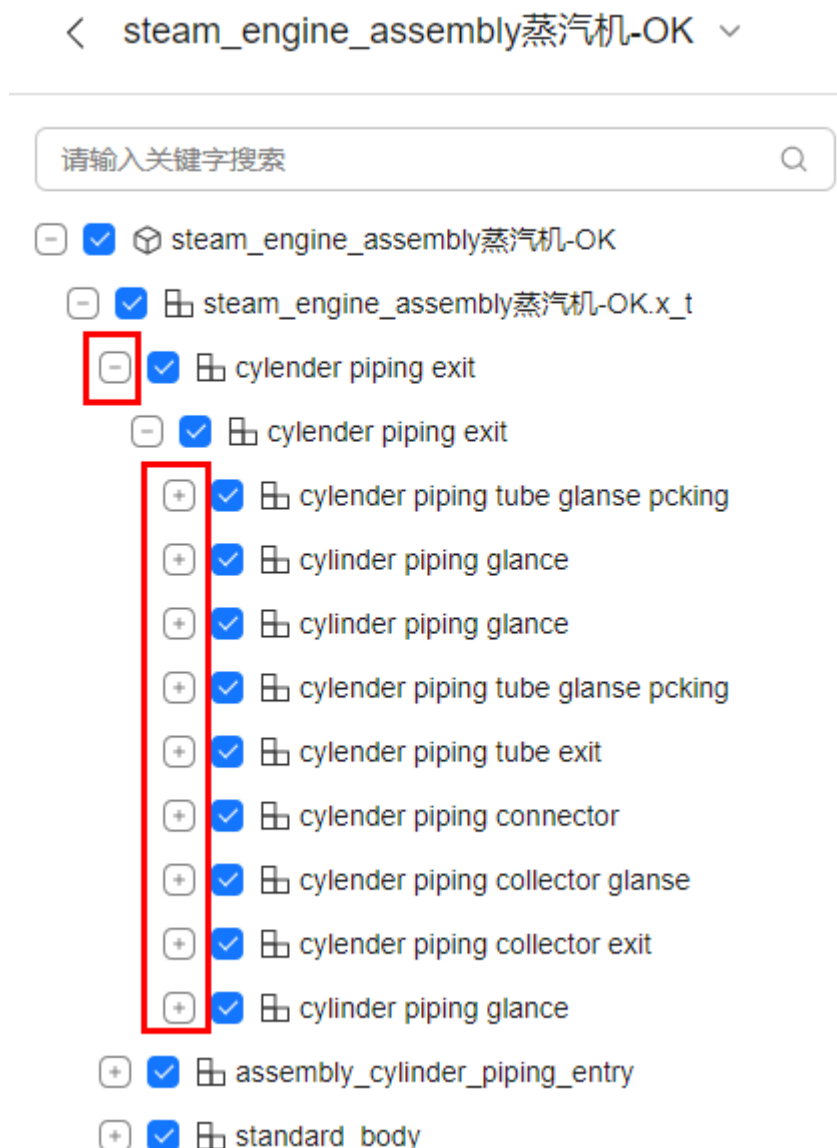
steam_engine_assembly蒸汽机-OK

请输入关键字搜索

steam_engine_assembly蒸汽机-OK
steam_engine_assembly蒸汽机-OK.x_t
cylender piping exit
cylender piping exit
cylender piping tube glanse pcking
cylinder piping glance
cylinder piping glance
cylender piping tube glanse pcking
cylender piping tube exit
cylender piping connector
cylender piping collector glanse
cylender piping collector exit
cylinder piping glance
assembly_cylinder_piping_entry
standard_body